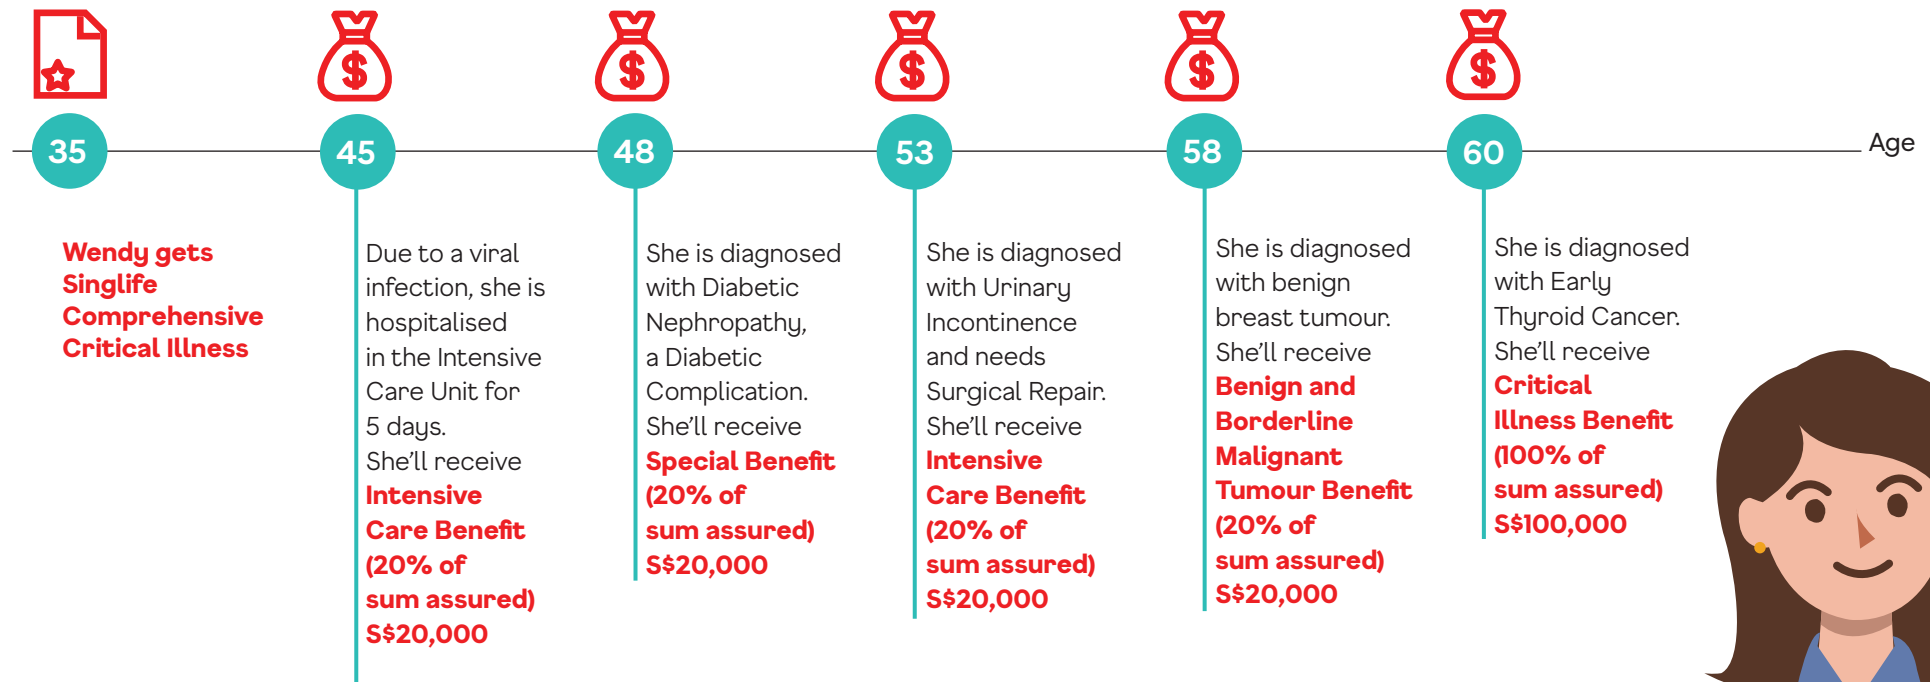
$ $ $ $ $

35 45 48 53 58 60 Age

Wendy gets Singlife Comprehensive Critical Illness

Due to a viral infection, she is hospitalised in the Intensive Care Unit for 5 days. She'll receive Intensive Care Benefit (20% of sum assured) S$20,000

She is diagnosed with Diabetic Nephropathy, a Diabetic Complication. She'll receive Special Benefit (20% of sum assured) S$20,000

She is diagnosed with Urinary Incontinence and needs Surgical Repair. She'll receive Intensive Care Benefit (20% of sum assured) S$20,000

She is diagnosed with benign breast tumour. She'll receive Benign and Borderline Malignant Tumour Benefit (20% of sum assured) S$20,000

She is diagnosed with Early Thyroid Cancer. She'll receive Critical Illness Benefit (100% of sum assured) S$100,000